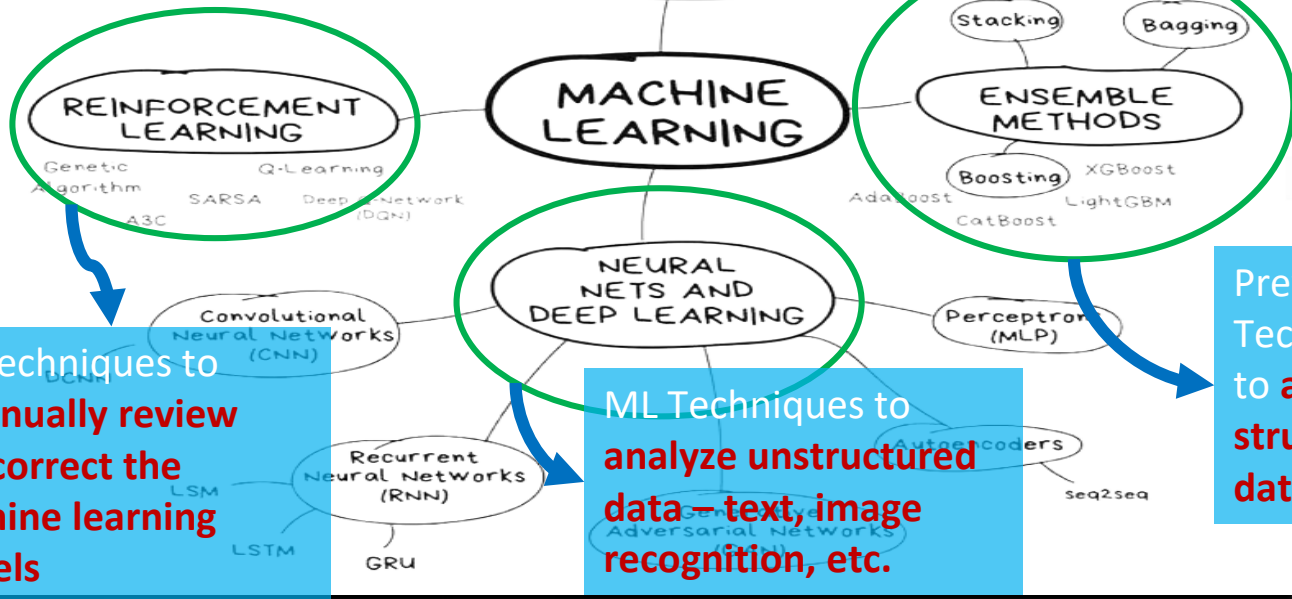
MACHINE LEARNING

REINFORCEMENT LEARNING

Genetic Algorithm

Q-Learning

SARSA

Deep Q-Network (DQN)

A3C

Stacking

Bagging

ENSEMBLE METHODS

Boosting

XGBoost

AdaBoost

LightGBM

CatBoost

NEURAL NETS AND DEEP LEARNING

Convolutional Neural Networks (CNN)

DCNN

Perceptrons (MLP)

Recurrent Neural Networks (RNN)

LSM

LSTM

GRU

Autoencoders

seq2seq

Generative Adversarial Networks (GAN)

echniques to nually review correct the hine learning els

ML Techniques to analyze unstructured data – text, image recognition, etc.

Pre Tec to a stru dat